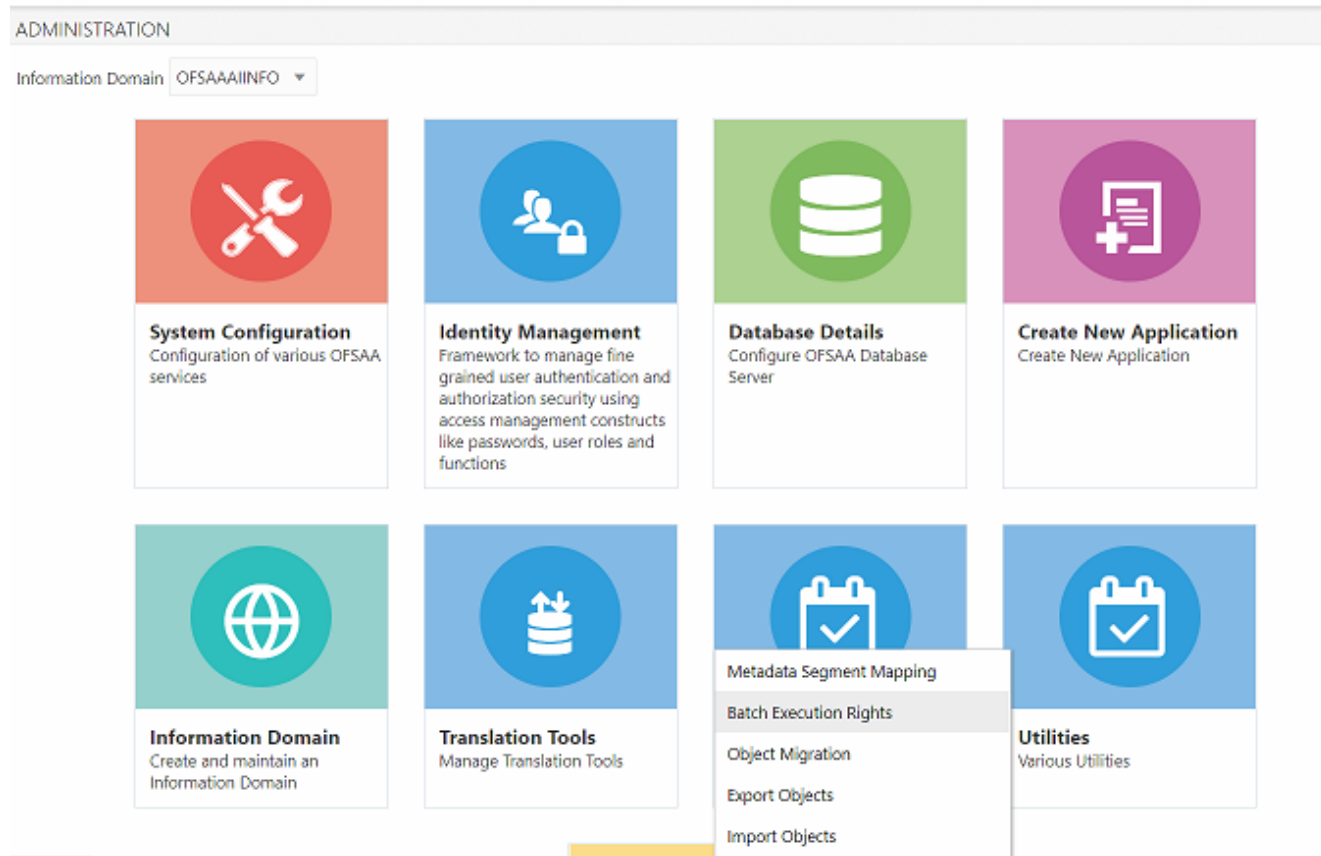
ADMINISTRATION

Information Domain OFSAAAIINFO

System Configuration
Configuration of various OFSAA services

Identity Management
Framework to manage fine grained user authentication and authorization security using access management constructs like passwords, user roles and functions

Database Details
Configure OFSAA Database Server

Create New Application
Create New Application

Information Domain
Create and maintain an Information Domain

Translation Tools
Manage Translation Tools

Metadata Segment Mapping
Batch Execution Rights
Object Migration
Export Objects
Import Objects

Utilities
Various Utilities